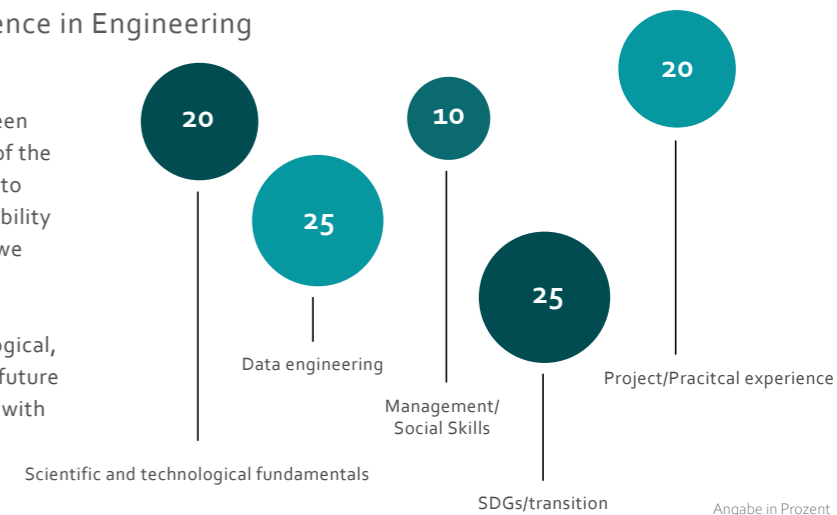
ence in Engineering

een
of the
to
bility
we

ogical,
future
with

20

25

10

25

20

Data engineering

Management/
Social Skills

Project/Pracitcal experience

Scientific and technological fundamentals

SDGs/transition

Angabe in Prozent